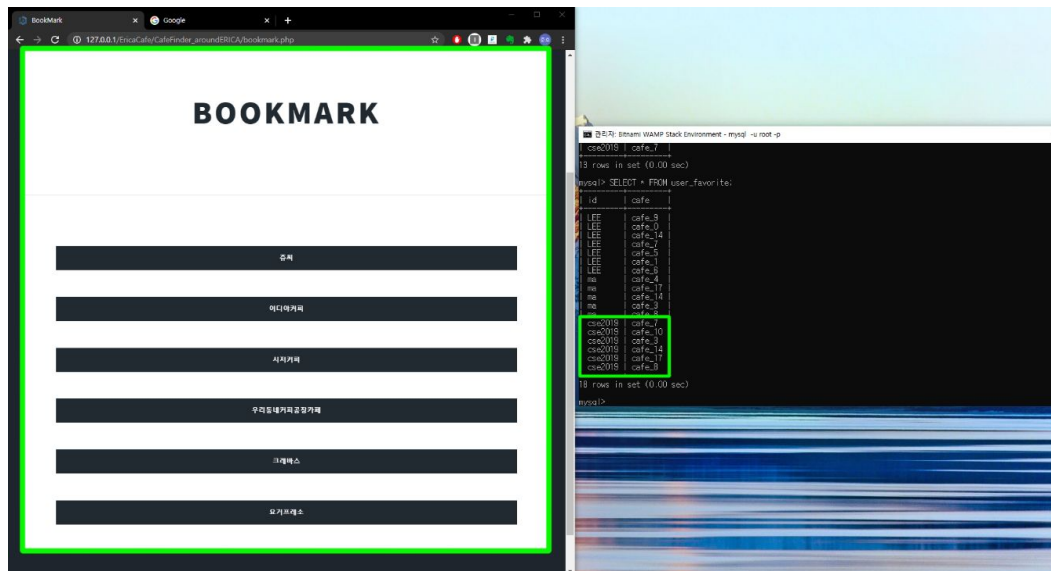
BookMark
Google
127.0.0.1/EricaCafe/CafeFinder_aroundERICA/bookmark.php

BOOKMARK

증씨

이디야커피

시지커피

우리동네커피공장가배

크레마스

요거프레소

관리자: Bitnami WAMP Stack Environment - mysql -u root -p

| cse2019 | cafe_7 |
3 rows in set (0.00 sec)

mysql> SELECT * FROM user_favorite;

| id | cafe |
|---|---|
| LEE | cafe_9 |
| LEE | cafe_0 |
| LEE | cafe_14 |
| LEE | cafe_7 |
| LEE | cafe_5 |
| LEE | cafe_1 |
| LEE | cafe_6 |
| ma | cafe_4 |
| ma | cafe_17 |
| ma | cafe_14 |
| ma | cafe_3 |
| ma | cafe_8 |
| cse2019 | cafe_7 |
| cse2019 | cafe_10 |
| cse2019 | cafe_3 |
| cse2019 | cafe_14 |
| cse2019 | cafe_17 |
| cse2019 | cafe_8 |

18 rows in set (0.00 sec)

mysql>